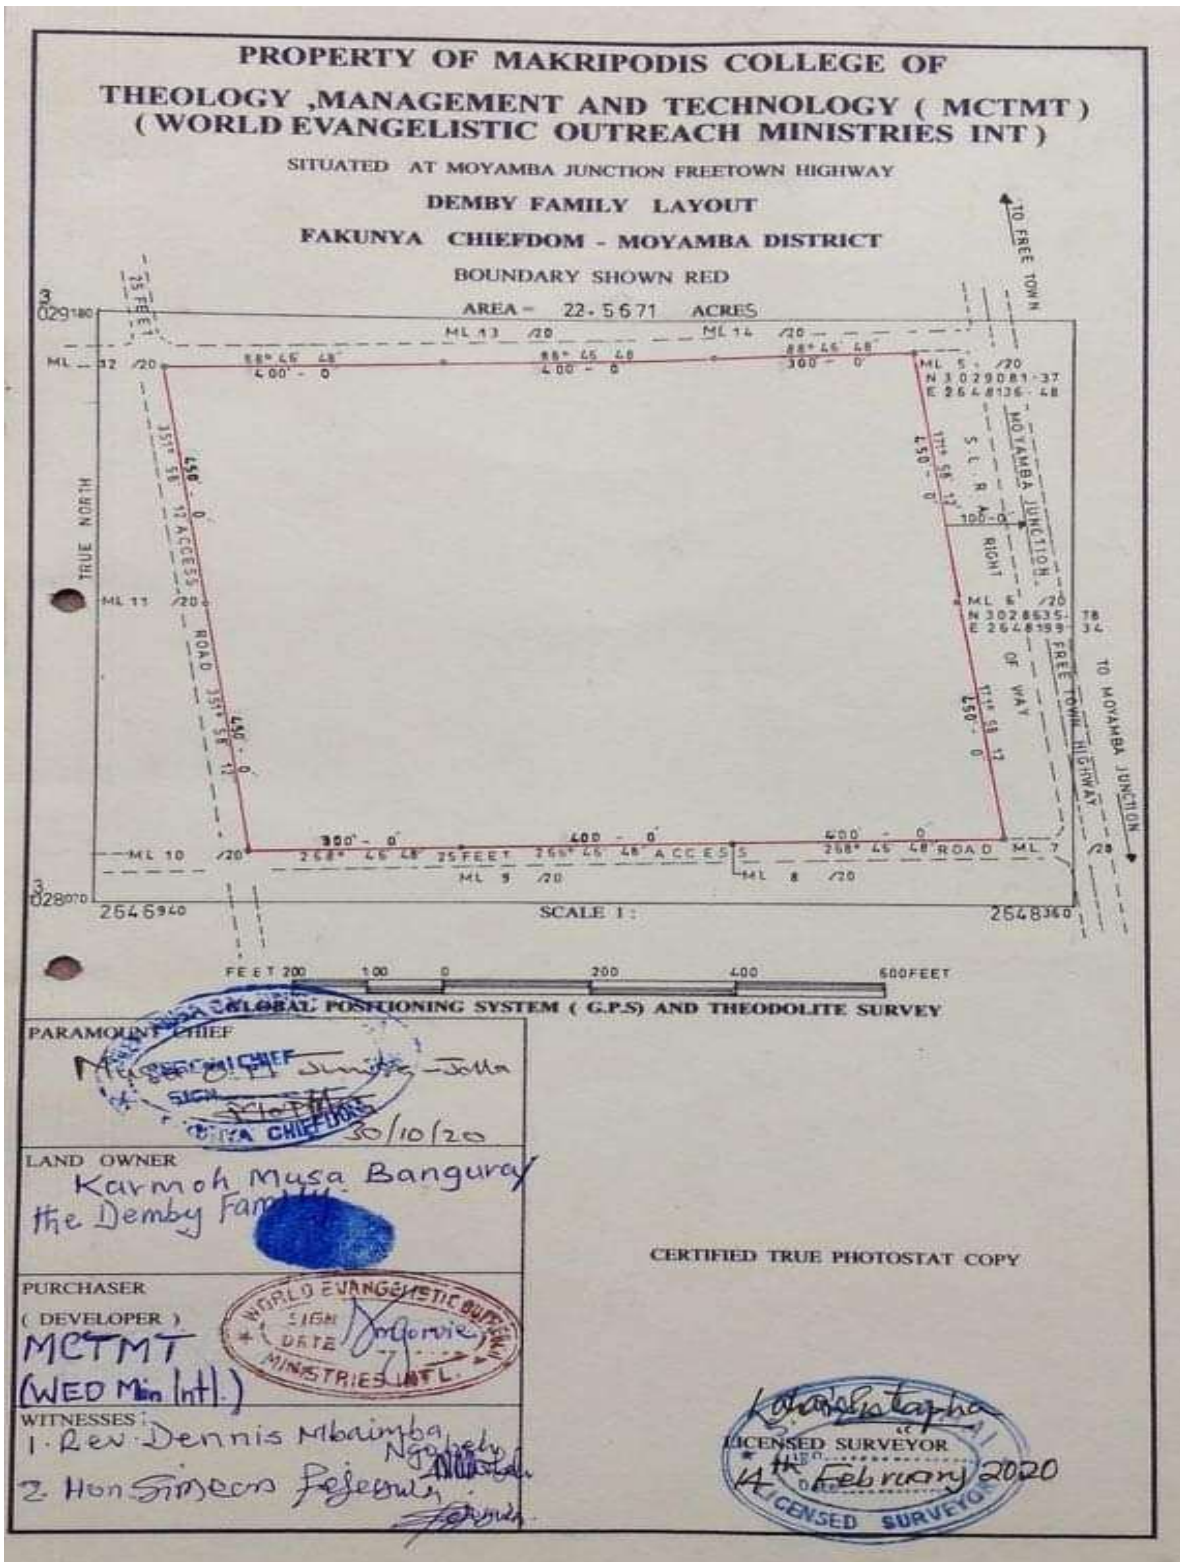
PROPERTY OF MAKRIPODIS COLLEGE OF THEOLOGY ,MANAGEMENT AND TECHNOLOGY ( MCTMT ) ( WORLD EVANGELISTIC OUTREACH MINISTRIES INT )

SITUATED AT MOYAMBA JUNCTION FREETOWN HIGHWAY

DEMBY FAMILY LAYOUT

FAKUNYA CHIEFDOM - MOYAMBA DISTRICT

BOUNDARY SHOWN RED

AREA = 22.5671 ACRES

TO FREE TOWN

$3$
029180

25 FEET

ML 13 /20

ML 14 /20

ML 12 /20

88° 45' 48"
400' - 0

88° 45' 48"
400' - 0

88° 45' 48"
300' - 0

ML 5 /20
N 3029081·37
E 2648136·48

TRUE NORTH

351° 58' 12" ACCESS ROAD 351° 58' 12"

450' - 0

450' - 0

171° 58' 12"
450' - 0

S.L.R.A. RIGHT OF WAY

100'-0

MOYAMBA JUNCTION FREE TOWN HIGHWAY

ML 11 /20

ML 6 /20
N 3028635·78
E 2648199·34

171° 58' 12"
450' - 0

TO MOYAMBA JUNCTION

300' - 0
268° 45' 48" 25 FEET

400' - 0
268° 45' 48" ACCESS

400' - 0
268° 45' 48" ROAD

ML 10 /20

ML 7 /20

ML 9 /20

ML 8 /20

$3$
028070

2646940

SCALE 1 :

2648360

FEET 200 100 0 200 400 600FEET

GLOBAL POSITIONING SYSTEM ( G.P.S) AND THEODOLITE SURVEY

PARAMOUNT CHIEF
PARAMOUNT CHIEF SIGN
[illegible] CHIEFDOM
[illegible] Jimmy - Jalla
30/10/20

LAND OWNER
Karmoh Musa Bangura
the Demby Family

PURCHASER
( DEVELOPER )
MCTMT
(WEO Min Intl.)
WORLD EVANGELISTIC OUTREACH MINISTRIES INTL.
SIGN
DATE
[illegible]

WITNESSES:
1. Rev. Dennis Mbaimba Ngobeh
2. Hon Simeon Fefeh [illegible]

CERTIFIED TRUE PHOTOSTAT COPY

LICENSED SURVEYOR
14th February 2020
LICENSED SURVEYOR